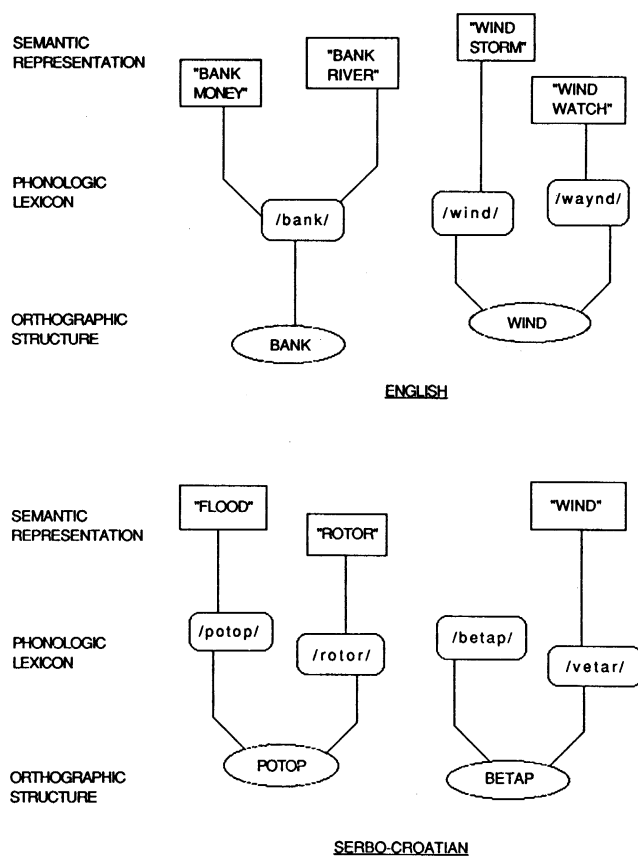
SEMANTIC REPRESENTATION

"BANK MONEY"

"BANK RIVER"

"WIND STORM"

"WIND WATCH"

PHONOLOGIC LEXICON

/bank/

/wind/

/waynd/

ORTHOGRAPHIC STRUCTURE

BANK

WIND

ENGLISH

SEMANTIC REPRESENTATION

"FLOOD"

"ROTOR"

"WIND"

PHONOLOGIC LEXICON

/potop/

/rotor/

/betap/

/vetar/

ORTHOGRAPHIC STRUCTURE

POTOP

BETAP

SERBO-CROATIAN